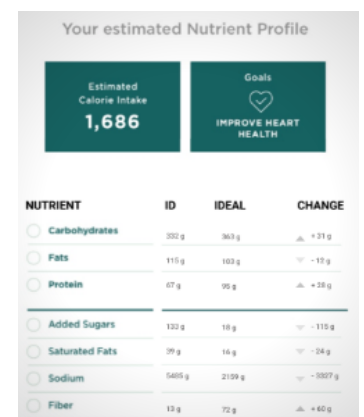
Your estimated Nutrient Profile

Estimated Calorie Intake
1,686

Goals
IMPROVE HEART HEALTH

| NUTRIENT | ID | IDEAL | CHANGE |
|---|---|---|---|
| Carbohydrates | 332 g | 363 g | + 31 g |
| Fats | 115 g | 103 g | - 12 g |
| Protein | 67 g | 95 g | + 28 g |
| Added Sugars | 133 g | 18 g | - 115 g |
| Saturated Fats | 39 g | 16 g | - 24 g |
| Sodium | 5485 g | 2159 g | - 3327 g |
| Fiber | 13 g | 72 g | + 60 g |